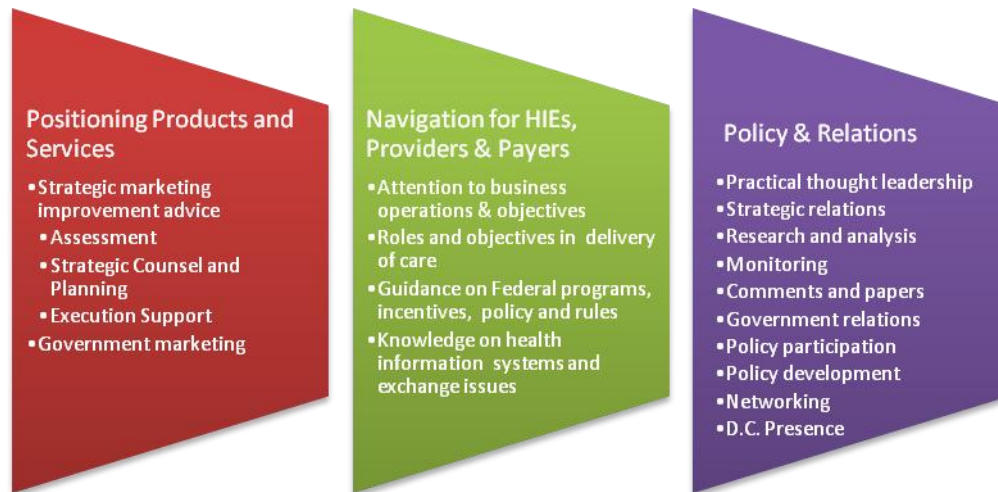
Positioning Products and Services

- Strategic marketing improvement advice
  - Assessment
  - Strategic Counsel and Planning
  - Execution Support
- Government marketing

Navigation for HIEs, Providers & Payers

- Attention to business operations & objectives
- Roles and objectives in delivery of care
- Guidance on Federal programs, incentives, policy and rules
- Knowledge on health information systems and exchange issues

Policy & Relations

- Practical thought leadership
- Strategic relations
- Research and analysis
- Monitoring
- Comments and papers
- Government relations
- Policy participation
- Policy development
- Networking
- D.C. Presence